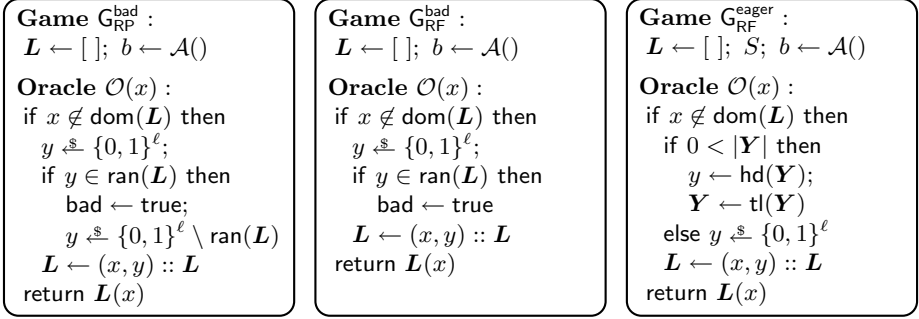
**Game** $G_{RP}^{bad}$ :
$L \leftarrow [\,];\ b \leftarrow \mathcal{A}()$

**Oracle** $\mathcal{O}(x)$ :
if $x \notin \mathsf{dom}(L)$ then
$y \xleftarrow{\$} \{0,1\}^{\ell}$;
if $y \in \mathsf{ran}(L)$ then
bad $\leftarrow$ true;
$y \xleftarrow{\$} \{0,1\}^{\ell} \setminus \mathsf{ran}(L)$
$L \leftarrow (x,y) :: L$
return $L(x)$

**Game** $G_{RF}^{bad}$ :
$L \leftarrow [\,];\ b \leftarrow \mathcal{A}()$

**Oracle** $\mathcal{O}(x)$ :
if $x \notin \mathsf{dom}(L)$ then
$y \xleftarrow{\$} \{0,1\}^{\ell}$;
if $y \in \mathsf{ran}(L)$ then
bad $\leftarrow$ true
$L \leftarrow (x,y) :: L$
return $L(x)$

**Game** $G_{RF}^{eager}$ :
$L \leftarrow [\,];\ S;\ b \leftarrow \mathcal{A}()$

**Oracle** $\mathcal{O}(x)$ :
if $x \notin \mathsf{dom}(L)$ then
if $0 < |Y|$ then
$y \leftarrow \mathsf{hd}(Y)$;
$Y \leftarrow \mathsf{tl}(Y)$
else $y \xleftarrow{\$} \{0,1\}^{\ell}$
$L \leftarrow (x,y) :: L$
return $L(x)$